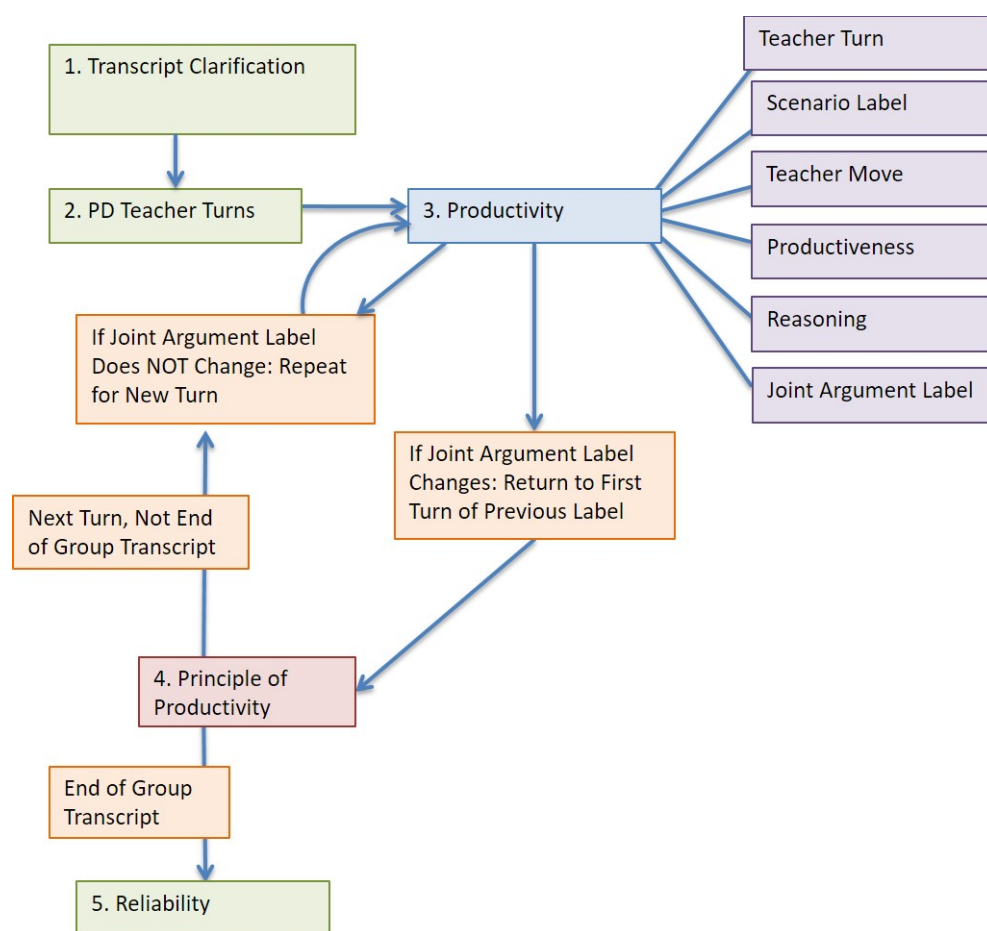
1. Transcript Clarification

2. PD Teacher Turns

3. Productivity

Teacher Turn

Scenario Label

Teacher Move

Productiveness

Reasoning

Joint Argument Label

If Joint Argument Label Does NOT Change: Repeat for New Turn

If Joint Argument Label Changes: Return to First Turn of Previous Label

Next Turn, Not End of Group Transcript

4. Principle of Productivity

End of Group Transcript

5. Reliability